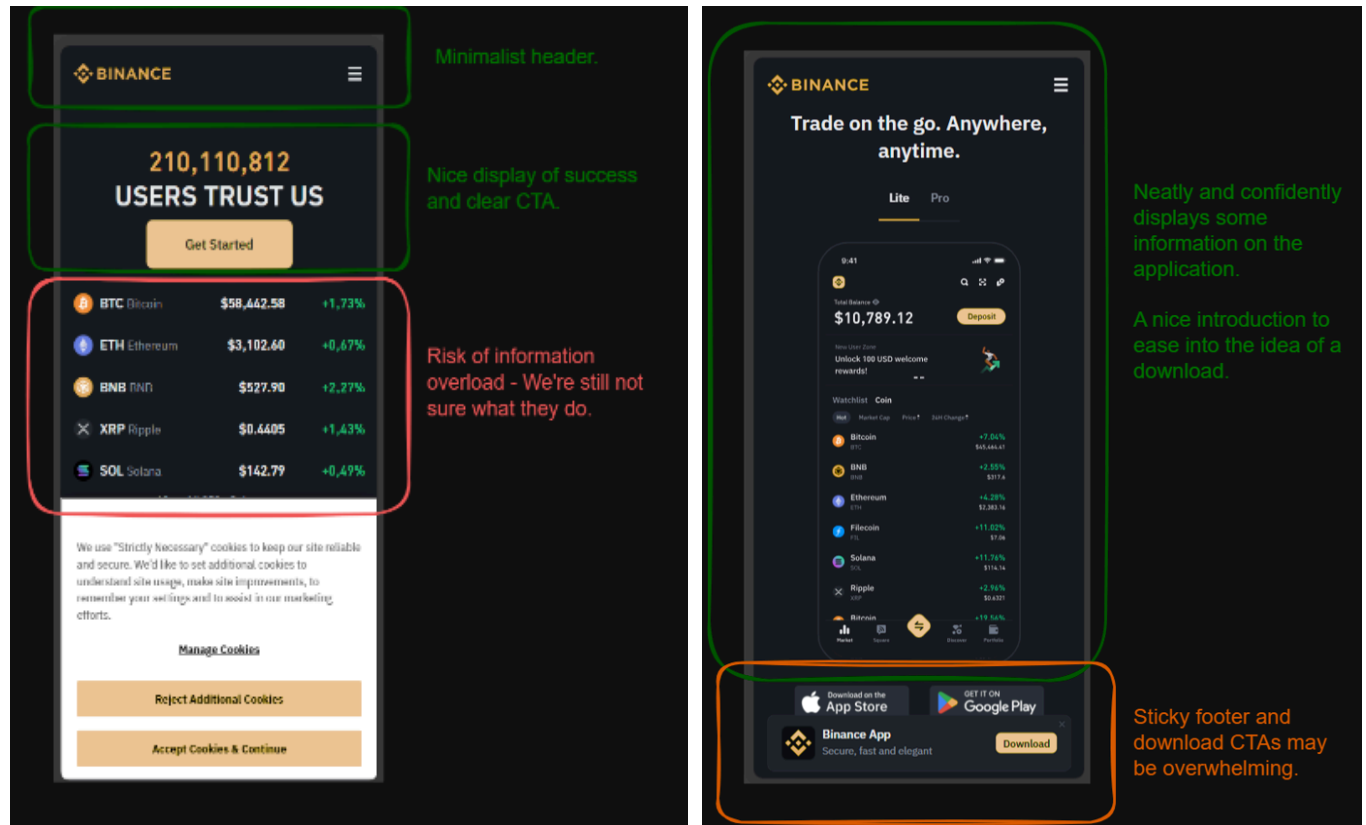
BINANCE

Minimalist header.

210,110,812
USERS TRUST US

Get Started

Nice display of success and clear CTA.

| BTC Bitcoin | $58,442.58 | +1,73% |
|---|---|---|
| ETH Ethereum | $3,102.60 | +0,67% |
| BNB BNB | $527.90 | +2,27% |
| XRP Ripple | $0.4405 | +1,43% |
| SOL Solana | $142.79 | +0,49% |

Risk of information overload - We're still not sure what they do.

We use "Strictly Necessary" cookies to keep our site reliable and secure. We'd like to set additional cookies to understand site usage, make site improvements, to remember your settings and to assist in our marketing efforts.

Manage Cookies

Reject Additional Cookies

Accept Cookies & Continue

BINANCE

Trade on the go. Anywhere, anytime.

Lite Pro

9:41

Total Balance
$10,789.12
Deposit

New User Zone
Unlock 100 USD welcome rewards!

Watchlist Coin

Hot Market Cap Price 24h Change

| Bitcoin BTC | +7.04% $65,466.41 |
|---|---|
| BNB BNB | +2.55% $317.6 |
| Ethereum ETH | +4.28% $2,383.16 |
| Filecoin FIL | +11.02% $7.06 |
| Solana SOL | +11.76% $114.14 |
| Ripple XRP | +2.96% $0.6321 |
| Bitcoin | +19.56% |

Market Square Discover Portfolio

Neatly and confidently displays some information on the application.

A nice introduction to ease into the idea of a download.

Download on the App Store

GET IT ON Google Play

Binance App
Secure, fast and elegant
Download

Sticky footer and download CTAs may be overwhelming.